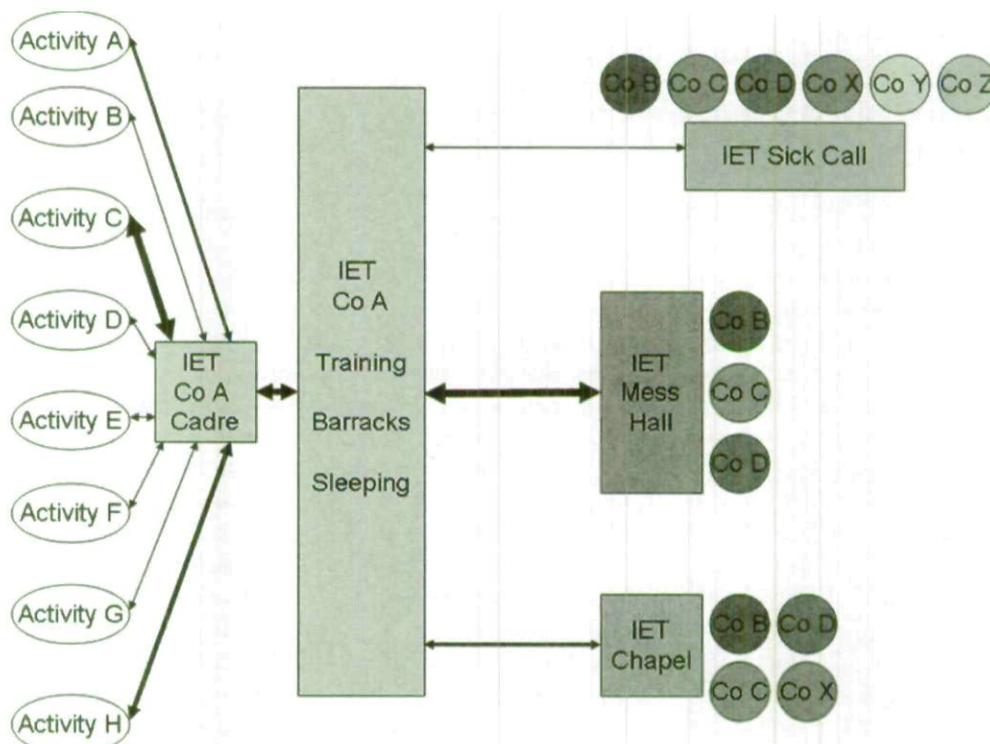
Activity A

Activity B

Activity C

Activity D

Activity E

Activity F

Activity G

Activity H

IET Co A Cadre

IET Co A Training Barracks Sleeping

Co B Co C Co D Co X Co Y Co Z

IET Sick Call

IET Mess Hall

Co B

Co C

Co D

IET Chapel

Co B Co D

Co C Co X